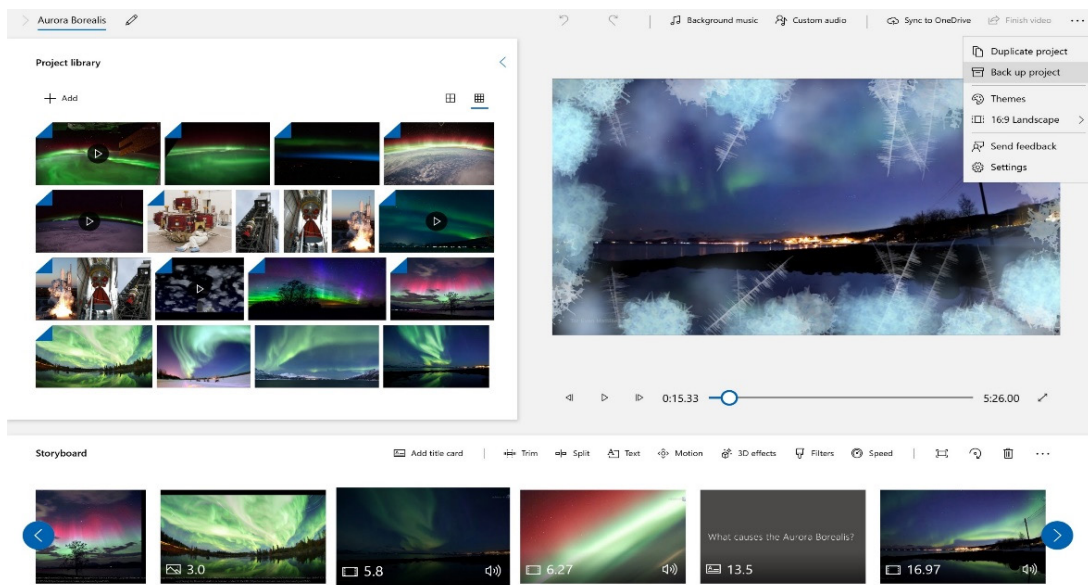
Aurora Borealis

Background music
Custom audio
Sync to OneDrive
Finish video
...

Duplicate project
Back up project
Themes
16:9 Landscape
Send feedback
Settings

Project library

+ Add

0:15.33
5:26.00

Storyboard

Add title card
Trim
Split
Text
Motion
3D effects
Filters
Speed
...

3.0
5.8
6.27
What causes the Aurora Borealis?
13.5
16.97